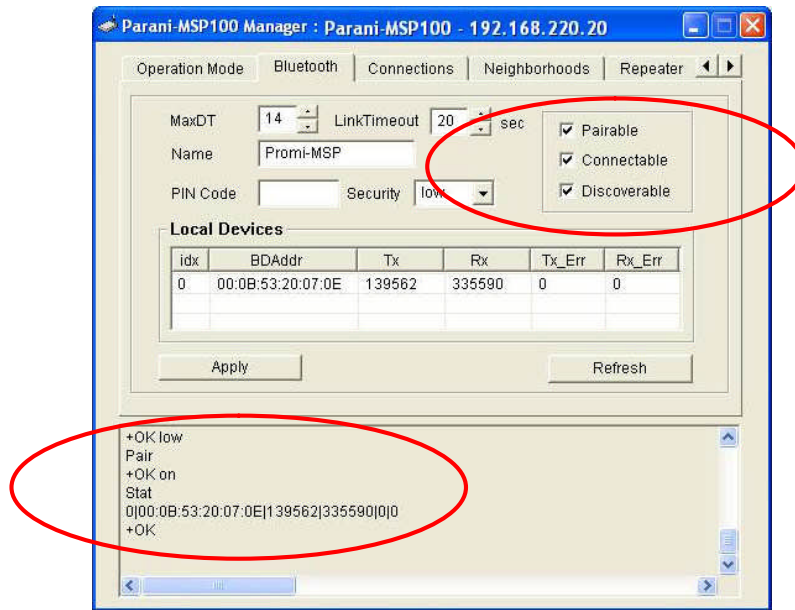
Parani-MSP100 Manager : Parani-MSP100 - 192.168.220.20

Operation Mode | Bluetooth | Connections | Neighborhoods | Repeater

MaxDT 14 LinkTimeout 20 sec

Name Promi-MSP

PIN Code Security low

Pairable

Connectable

Discoverable

Local Devices

| idx | BDAddr | Tx | Rx | Tx_Err | Rx_Err |
|---|---|---|---|---|---|
| 0 | 00:0B:53:20:07:0E | 139562 | 335590 | 0 | 0 |

Apply

Refresh

+OK low
Pair
+OK on
Stat
0|00:0B:53:20:07:0E|139562|335590|0|0
+OK